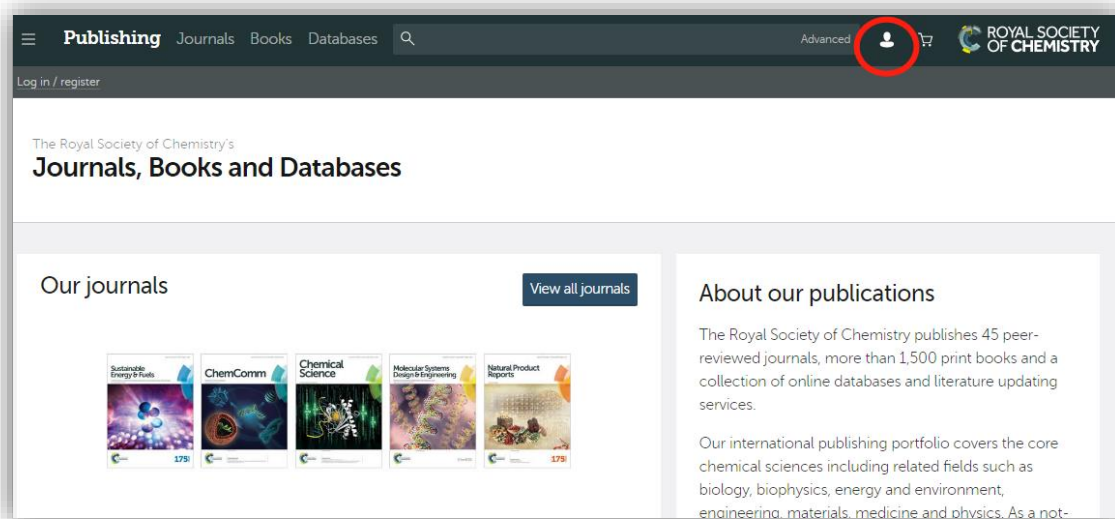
Publishing Journals Books Databases

Advanced

ROYAL SOCIETY OF CHEMISTRY

Log in / register

The Royal Society of Chemistry's
Journals, Books and Databases

Our journals

View all journals

Sustainable Energy & Fuels

ChemComm

Chemical Science

Molecular Systems Design & Engineering

Natural Product Reports

175

175

About our publications

The Royal Society of Chemistry publishes 45 peer-reviewed journals, more than 1,500 print books and a collection of online databases and literature updating services.

Our international publishing portfolio covers the core chemical sciences including related fields such as biology, biophysics, energy and environment, engineering, materials, medicine and physics. As a not-